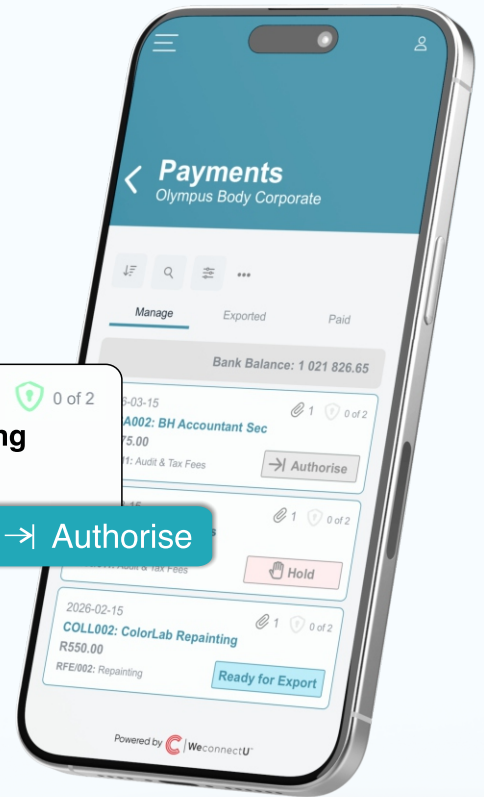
Payments
Olympus Body Corporate

Manage
Exported
Paid

Bank Balance: 1 021 826.65

0 of 2
ng

6-03-15
1
0 of 2
A002: BH Accountant Sec
75.00
11: Audit & Tax Fees
Authorise

1
0 of 2
Authorise
Audit & Tax Fees
Hold

2026-02-15
1
0 of 2
COLL002: ColorLab Repainting
R550.00
RFE/002: Repainting
Ready for Export

Powered by WeconnectU